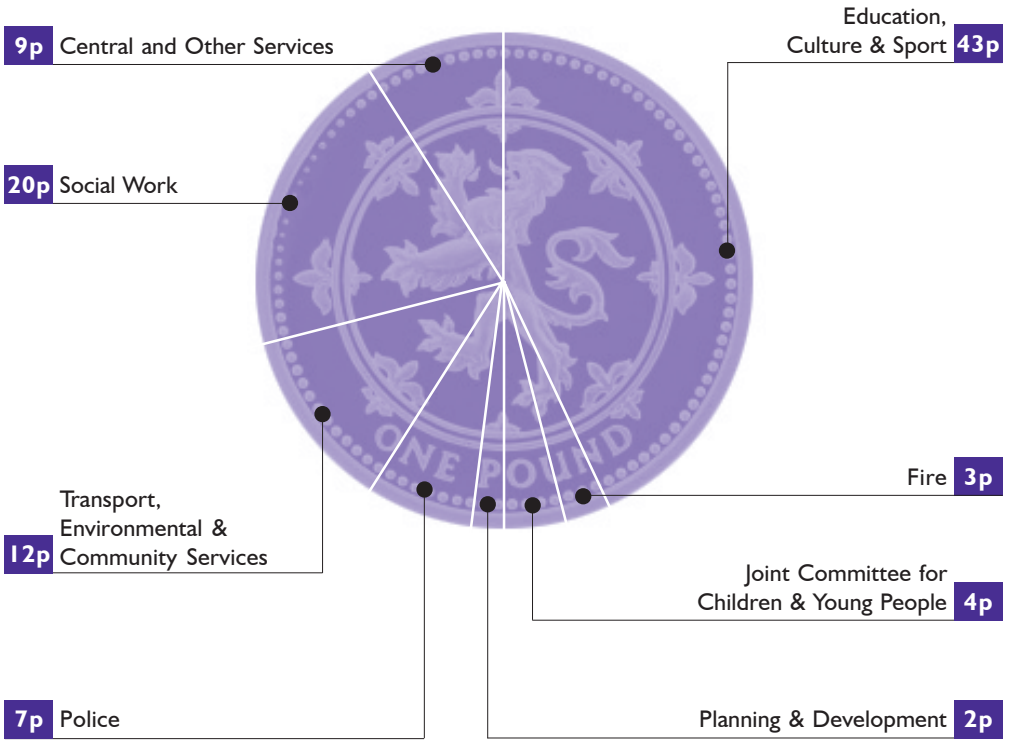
9p Central and Other Services

Education, Culture & Sport 43p

20p Social Work

ONE POUND

Fire 3p

Transport, Environmental & Community Services 12p

Joint Committee for Children & Young People 4p

7p Police

Planning & Development 2p